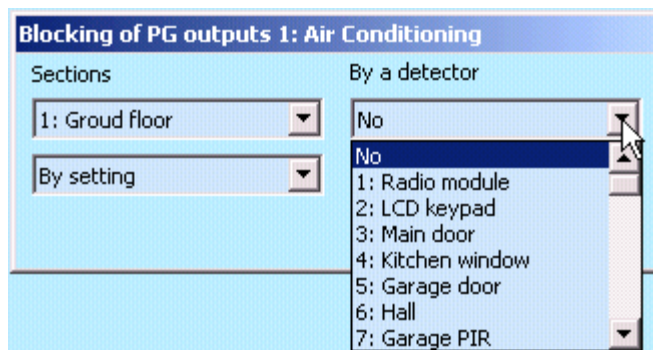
Blocking of PG outputs 1: Air Conditioning

Sections

1: Groud floor

By setting

By a detector

No

No
1: Radio module
2: LCD keypad
3: Main door
4: Kitchen window
5: Garage door
6: Hall
7: Garage PIR